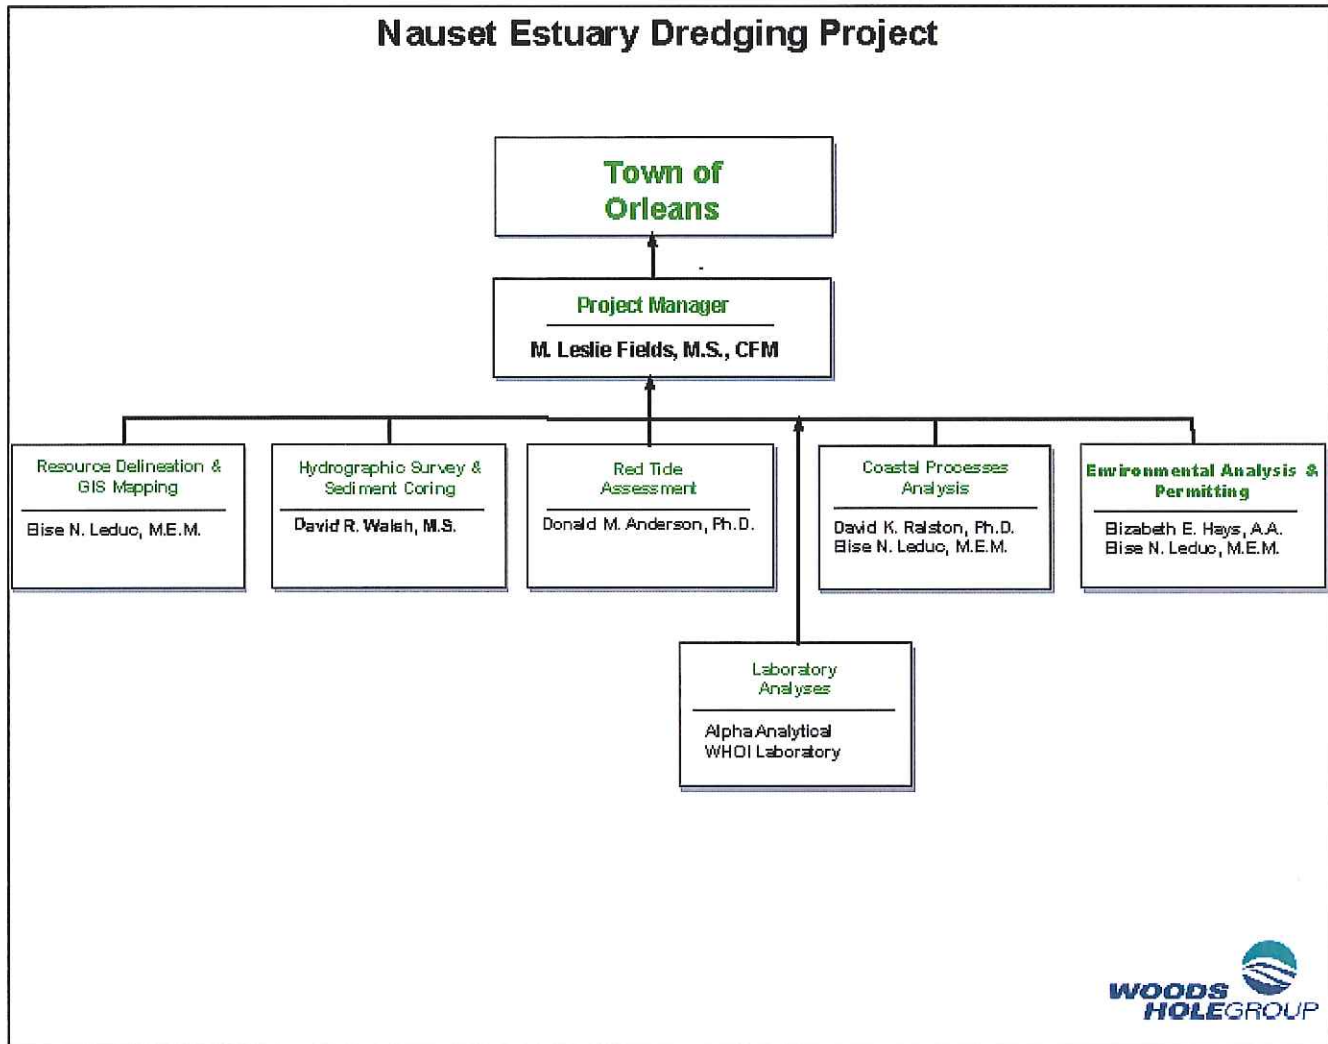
Nauset Estuary Dredging Project

Town of Orleans

Project Manager

M. Leslie Fields, M.S., CFM

Resource Delineation & GIS Mapping

Elise N. Leduc, M.E.M.

Hydrographic Survey & Sediment Coring

David R. Walsh, M.S.

Red Tide Assessment

Donald M. Anderson, Ph.D.

Coastal Processes Analysis

David K. Ralston, Ph.D.
Elise N. Leduc, M.E.M.

Environmental Analysis & Permitting

Elizabeth E. Hays, A.A.
Elise N. Leduc, M.E.M.

Laboratory Analyses

Alpha Analytical
WHOI Laboratory

WOODS HOLE GROUP